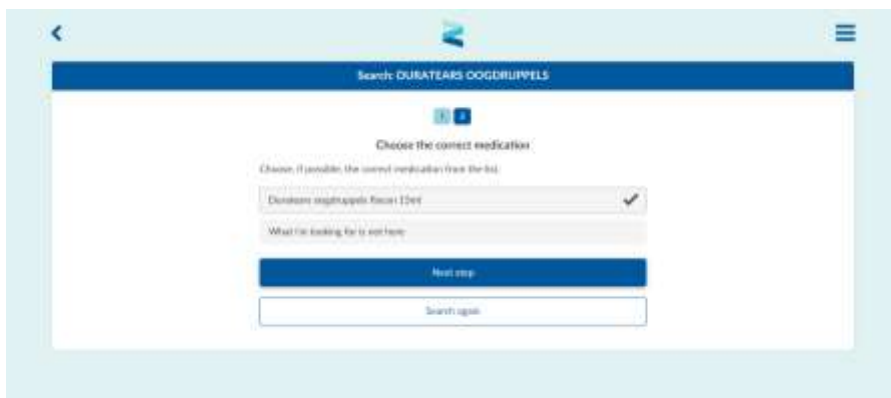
Search: DURATEARS OOGDRUPPELS

1 2

Choose the correct medication

Choose, if possible, the correct medication from the list.

Duratears oogdruppels flacon 15ml

What I'm looking for is not here

Next step

Search again